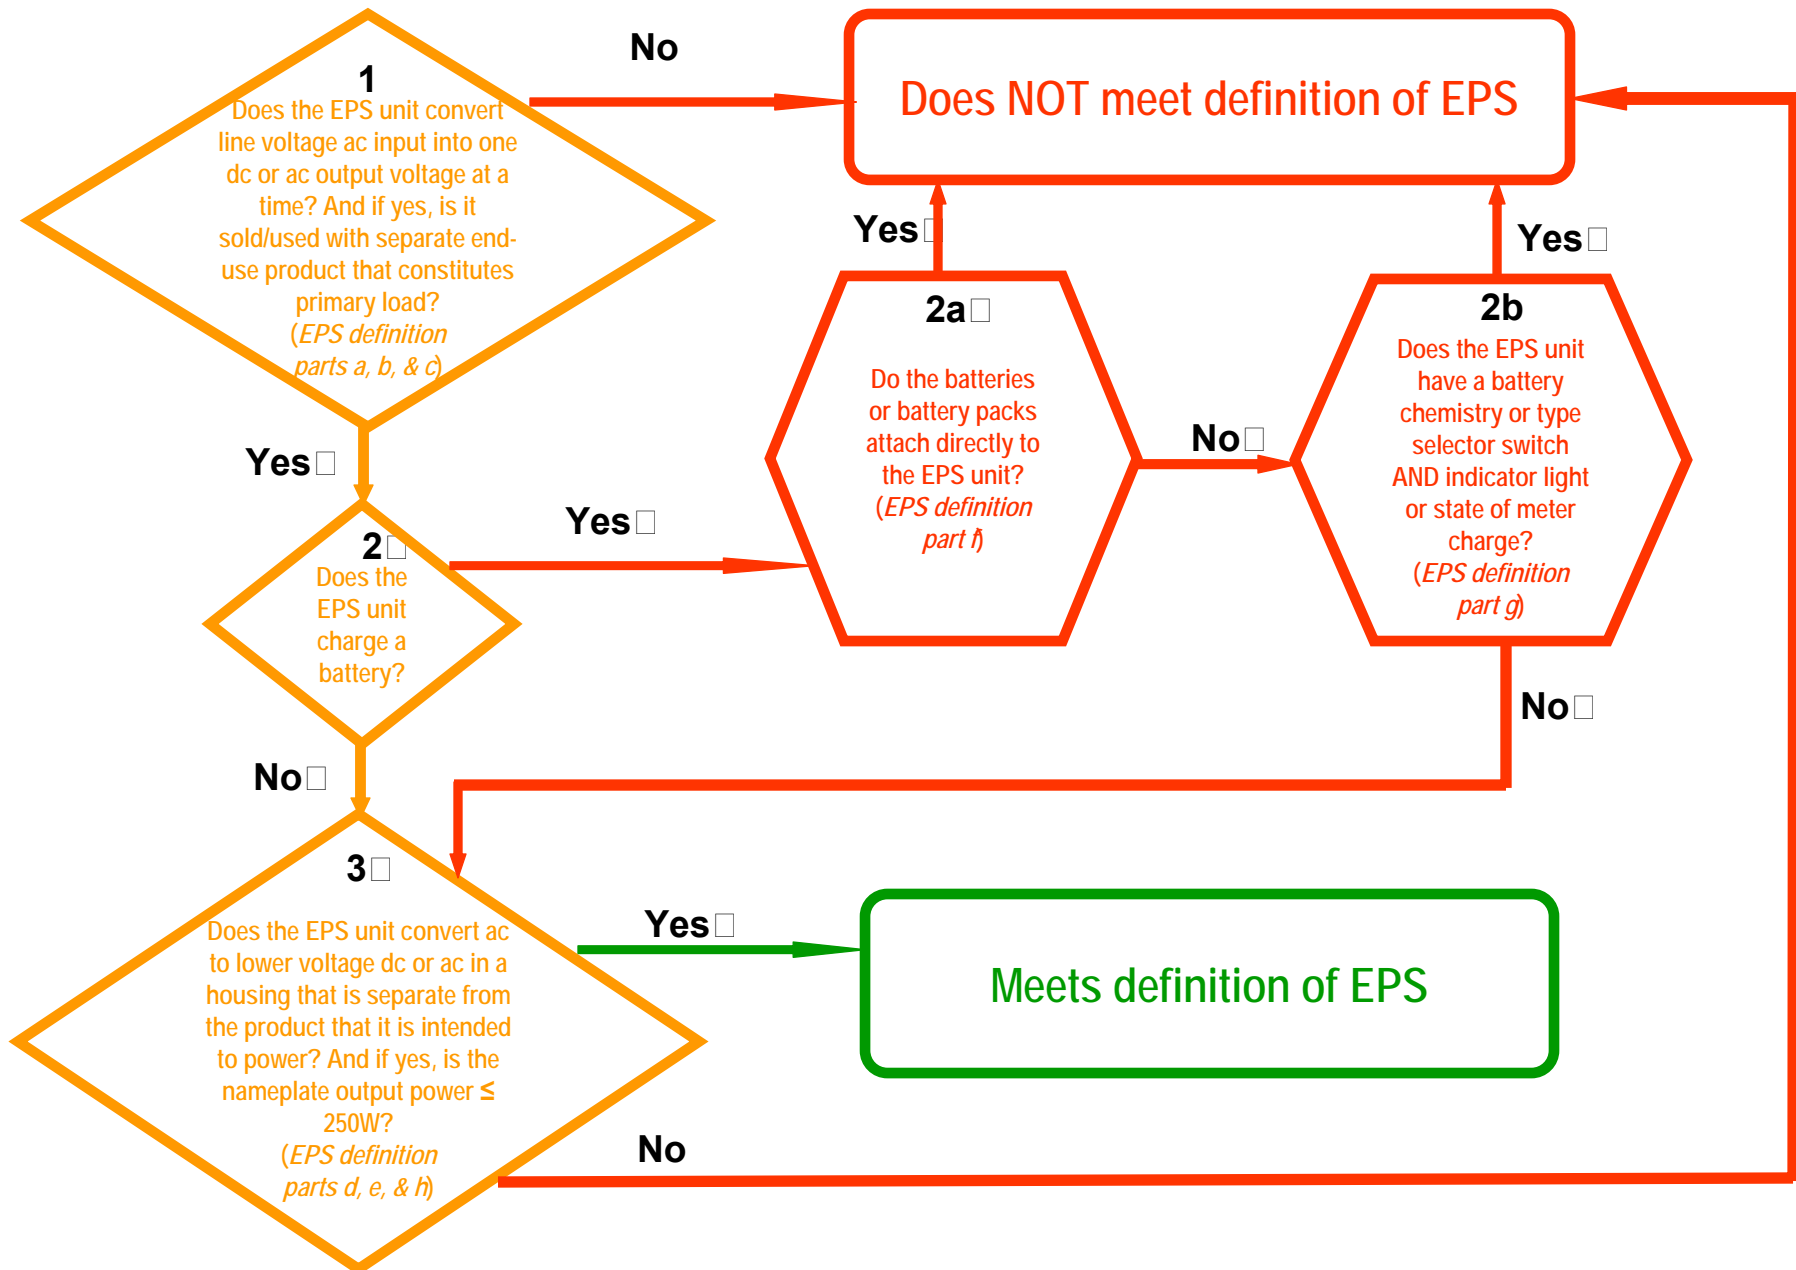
1
Does the EPS unit convert line voltage ac input into one dc or ac output voltage at a time? And if yes, is it sold/used with separate end-use product that constitutes primary load?
(EPS definition parts a, b, & c)

No

Does NOT meet definition of EPS

Yes

2
Does the EPS unit charge a battery?

Yes

2a
Do the batteries or battery packs attach directly to the EPS unit?
(EPS definition part f)

Yes

No

2b
Does the EPS unit have a battery chemistry or type selector switch AND indicator light or state of meter charge?
(EPS definition part g)

Yes

No

No

3
Does the EPS unit convert ac to lower voltage dc or ac in a housing that is separate from the product that it is intended to power? And if yes, is the nameplate output power ≤ 250W?
(EPS definition parts d, e, & h)

Yes

Meets definition of EPS

No